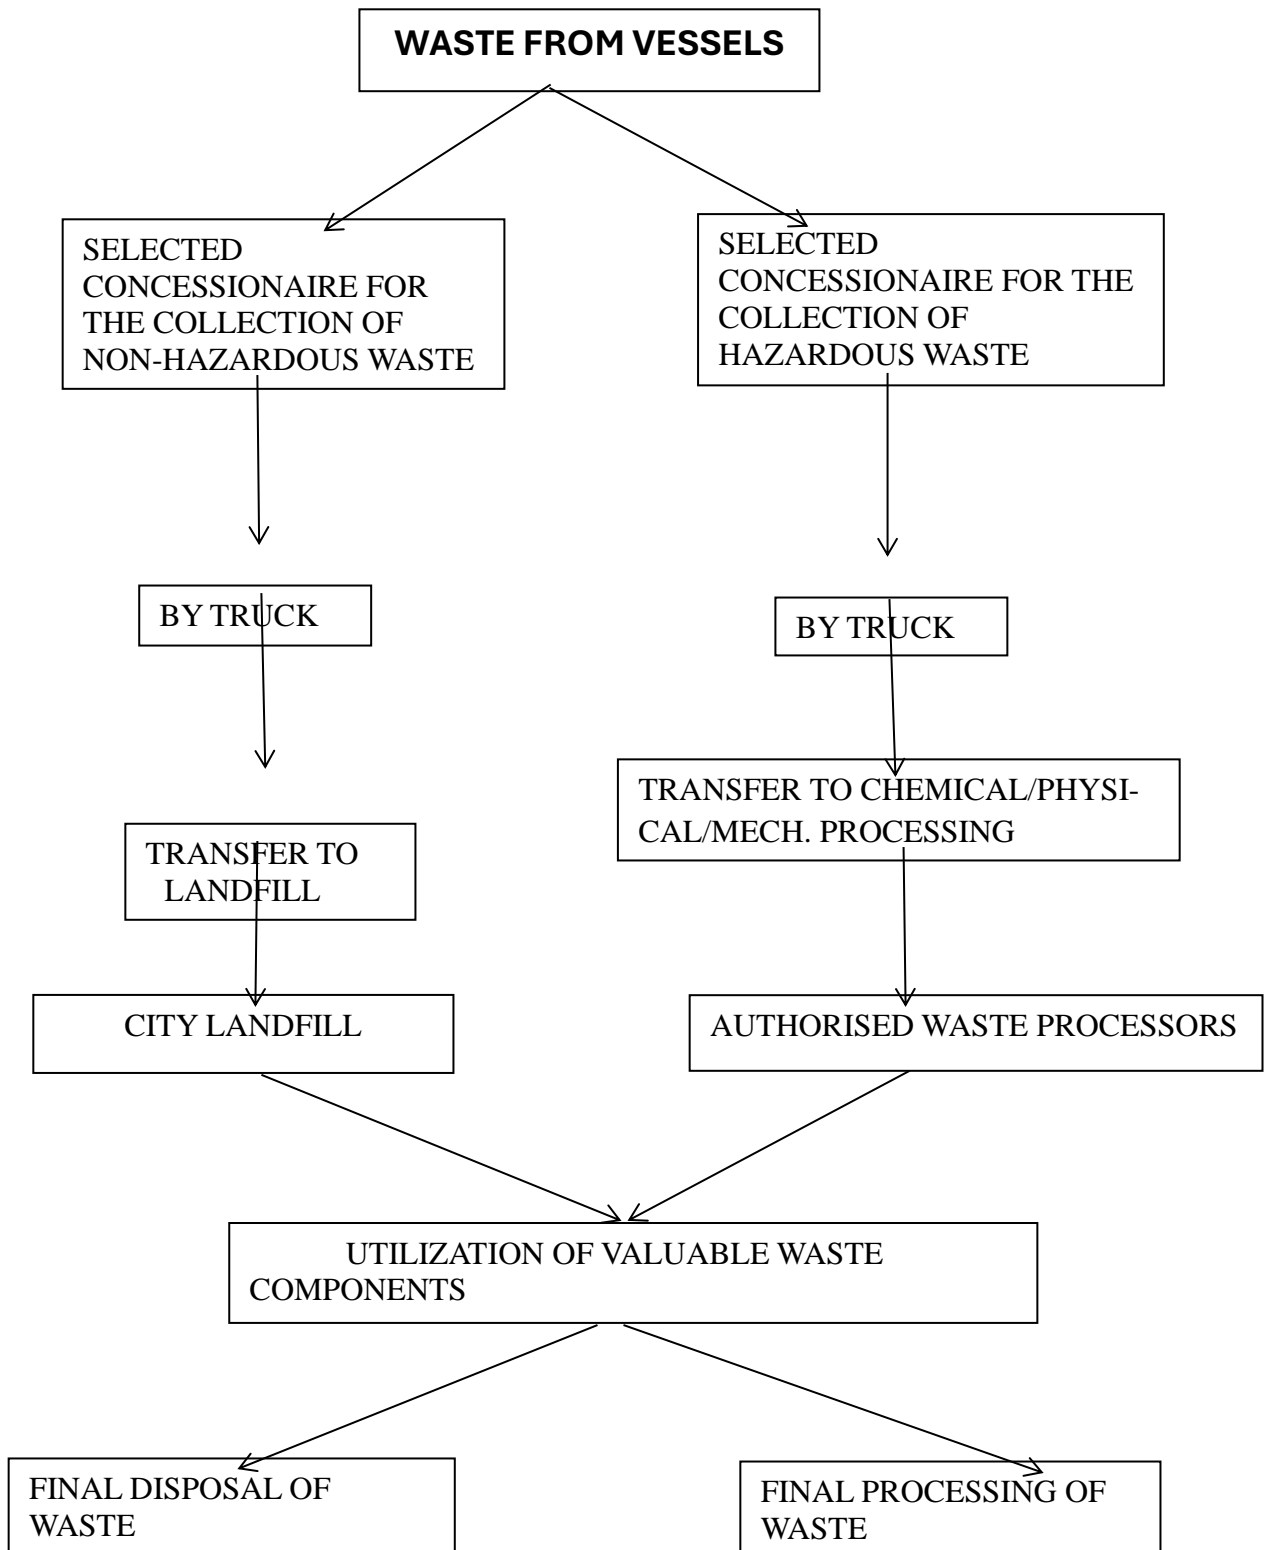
WASTE FROM VESSELS

SELECTED CONCESSIONAIRE FOR THE COLLECTION OF NON-HAZARDOUS WASTE

SELECTED CONCESSIONAIRE FOR THE COLLECTION OF HAZARDOUS WASTE

BY TRUCK

BY TRUCK

TRANSFER TO LANDFILL

TRANSFER TO CHEMICAL/PHYSICAL/MECH. PROCESSING

CITY LANDFILL

AUTHORISED WASTE PROCESSORS

UTILIZATION OF VALUABLE WASTE COMPONENTS

FINAL DISPOSAL OF WASTE

FINAL PROCESSING OF WASTE